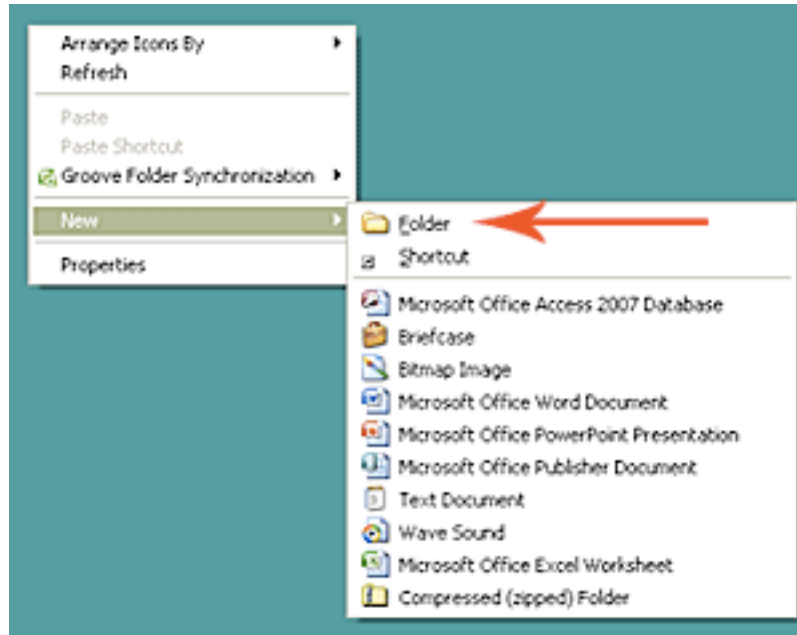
Arrange Icons By
Refresh
Paste
Paste Shortcut
Groove Folder Synchronization
New
Properties

Folder
Shortcut
Microsoft Office Access 2007 Database
Briefcase
Bitmap Image
Microsoft Office Word Document
Microsoft Office PowerPoint Presentation
Microsoft Office Publisher Document
Text Document
Wave Sound
Microsoft Office Excel Worksheet
Compressed (zipped) Folder